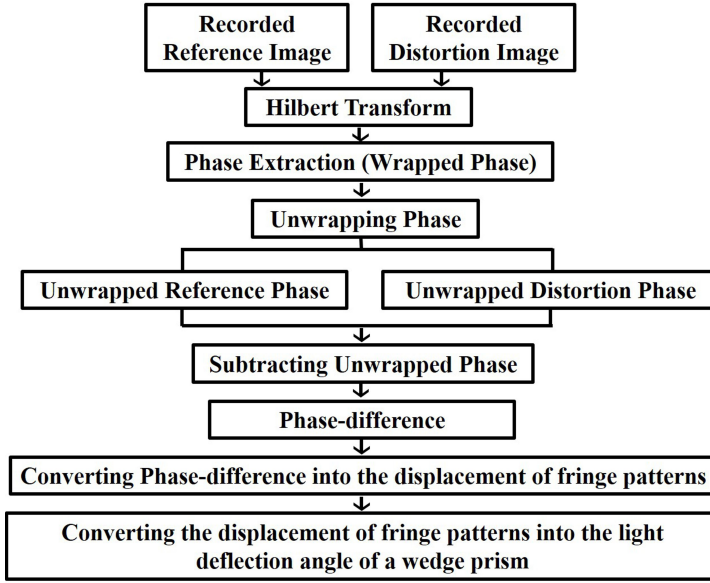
Recorded Reference Image

Recorded Distortion Image

Hilbert Transform

Phase Extraction (Wrapped Phase)

Unwrapping Phase

Unwrapped Reference Phase

Unwrapped Distortion Phase

Subtracting Unwrapped Phase

Phase-difference

Converting Phase-difference into the displacement of fringe patterns

Converting the displacement of fringe patterns into the light deflection angle of a wedge prism